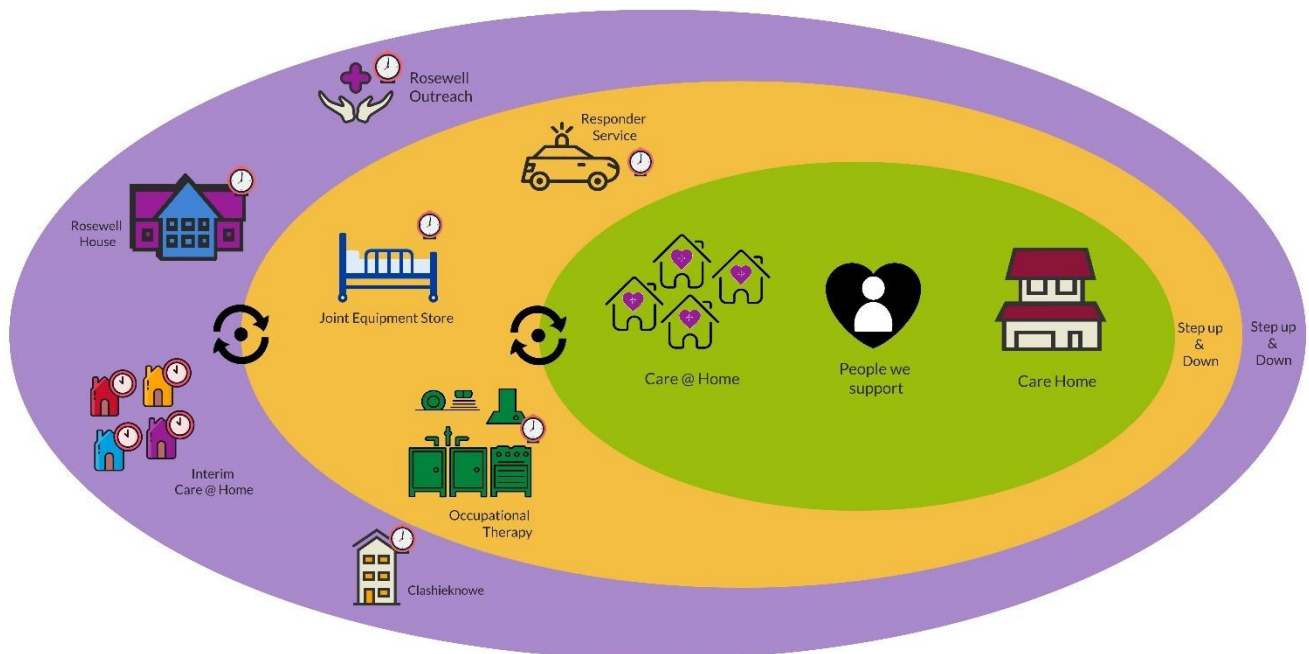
Rosewell Outreach

Responder Service

Rosewell House

Joint Equipment Store

Care @ Home

People we support

Care Home

Step up & Down

Step up & Down

Interim Care @ Home

Occupational Therapy

Clashieknowe